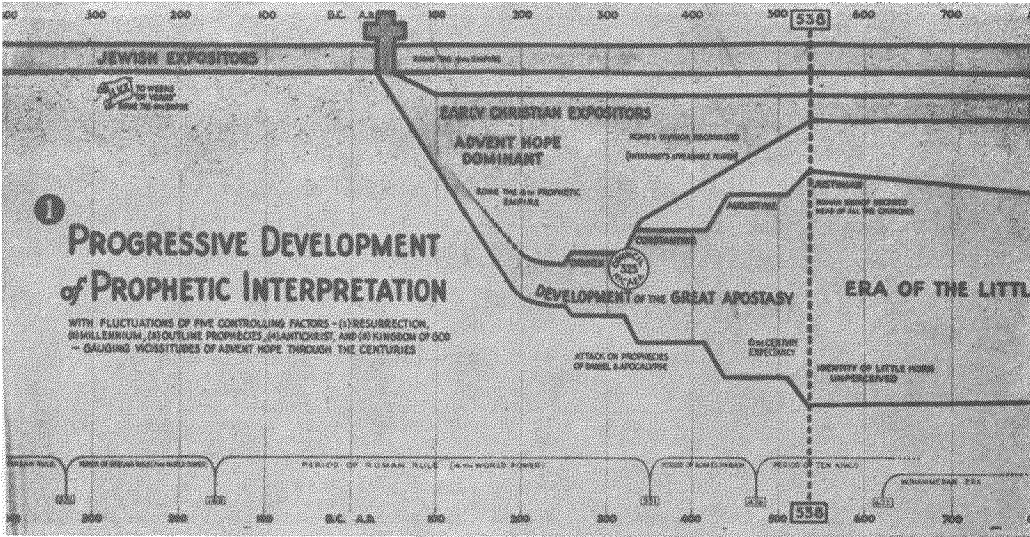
300 200 100 B.C. A.D. 100 200 300 400 500 538 600 700

JEWISH EXPOSITORS

ROME THE 4th EMPIRE

LXX 70 WEEKS ROME THE 4th EMPIRE

EARLY CHRISTIAN EXPOSITORS

ADVENT HOPE DOMINANT

ROME'S DIVISION RECOGNIZED

(ANTICHRIST'S APPEARANCE NEARER)

ROME THE 4th PROPHETIC EMPIRE

AUGUSTINE

JUSTINIAN

ROMAN BISHOP DECREED HEAD OF ALL THE CHURCHES

CONSTANTINE

COUNCIL 325 NICAEA

1

PROGRESSIVE DEVELOPMENT of PROPHETIC INTERPRETATION

WITH FLUCTUATIONS OF FIVE CONTROLLING FACTORS - (1) RESURRECTION, (2) MILLENNIUM, (3) OUTLINE PROPHECIES, (4) ANTICHRIST, AND (5) KINGDOM OF GOD - GAUGING VICISSITUDES OF ADVENT HOPE THROUGH THE CENTURIES

DEVELOPMENT OF THE GREAT APOSTASY

ERA OF THE LITTL

ATTACK ON PROPHECIES OF DANIEL & APOCALYPSE

6th CENTURY EXPECTANCY

IDENTITY OF LITTLE HORN UNPERCEIVED

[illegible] RULE PERIOD OF GRECIAN RULE (3rd WORLD POWER) PERIOD OF ROMAN RULE (4th WORLD POWER) RISE OF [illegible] PERIOD OF TEN KINGS MOHAMMEDAN ERA

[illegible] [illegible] 351 476 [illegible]

300 200 100 B.C. A.D. 100 200 300 400 500 538 600 700